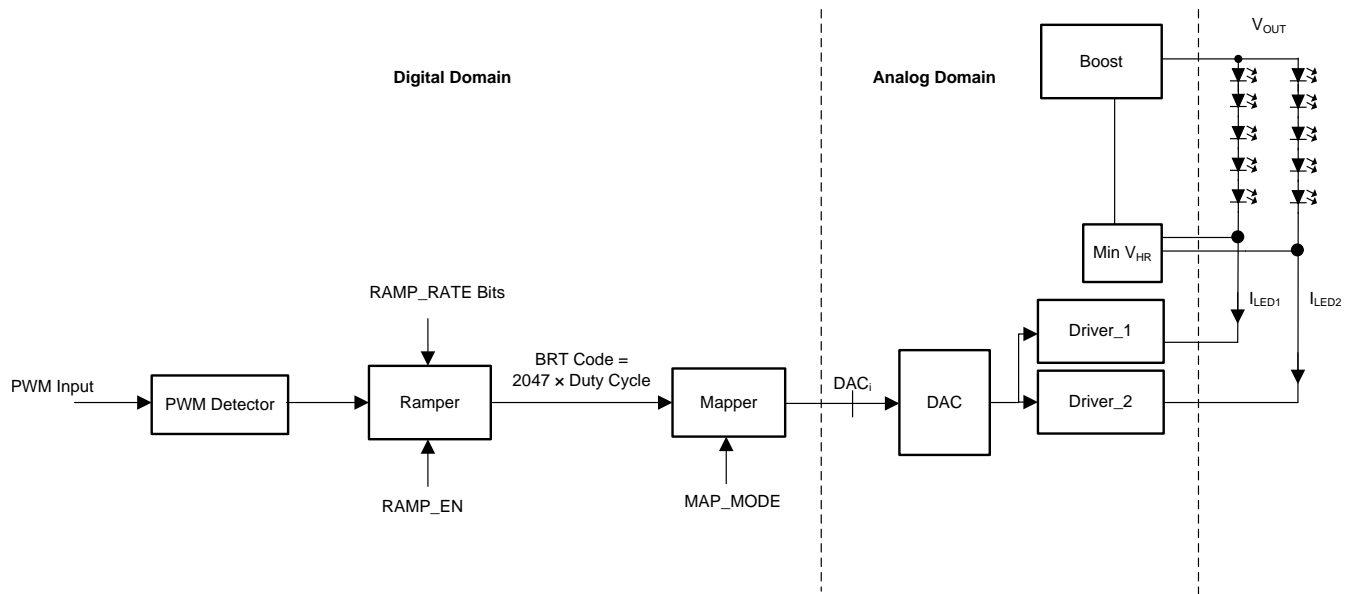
Digital Domain

Analog Domain

Boost

$V_{OUT}$

Min $V_{HR}$

RAMP_RATE Bits

$I_{LED1}$

$I_{LED2}$

BRT Code = 2047 × Duty Cycle

Driver_1

PWM Input

PWM Detector

Ramper

Mapper

$DAC_i$

DAC

Driver_2

RAMP_EN

MAP_MODE